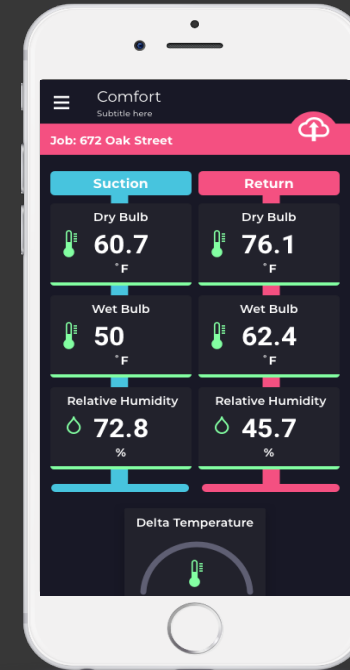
Comfort
Subtitle here

Job: 672 Oak Street

Suction

Dry Bulb
60.7
°F

Wet Bulb
50
°F

Relative Humidity
72.8
%

Return

Dry Bulb
76.1
°F

Wet Bulb
62.4
°F

Relative Humidity
45.7
%

Delta Temperature